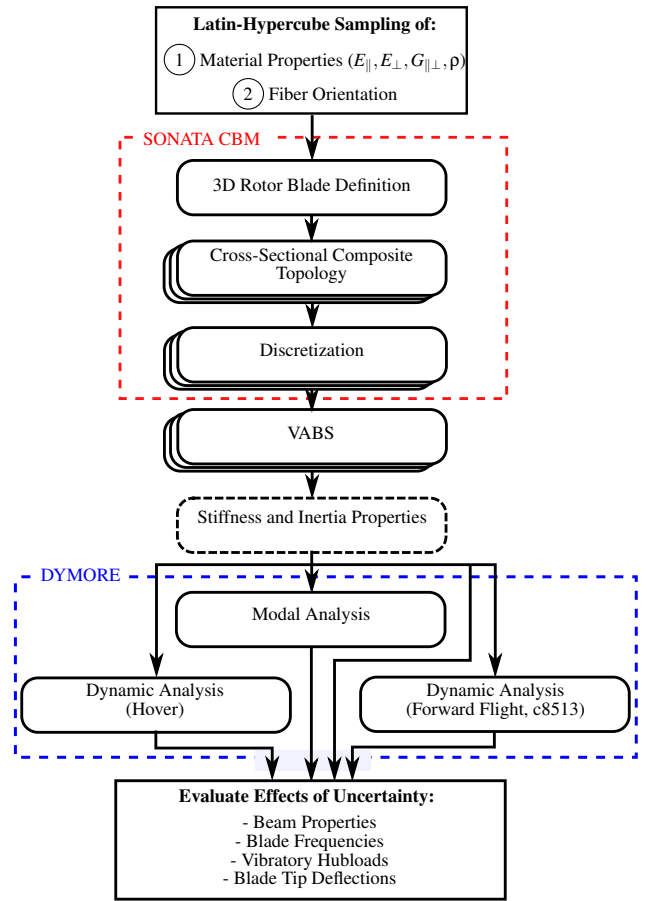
Latin-Hypercube Sampling of:

1 Material Properties ($E_{\|}, E_{\perp}, G_{\|\perp}, \rho$)

2 Fiber Orientation

SONATA CBM

3D Rotor Blade Definition

Cross-Sectional Composite Topology

Discretization

VABS

Stiffness and Inertia Properties

DYMORE

Modal Analysis

Dynamic Analysis (Hover)

Dynamic Analysis (Forward Flight, c8513)

Evaluate Effects of Uncertainty:

- Beam Properties
- Blade Frequencies
- Vibratory Hubloads
- Blade Tip Deflections